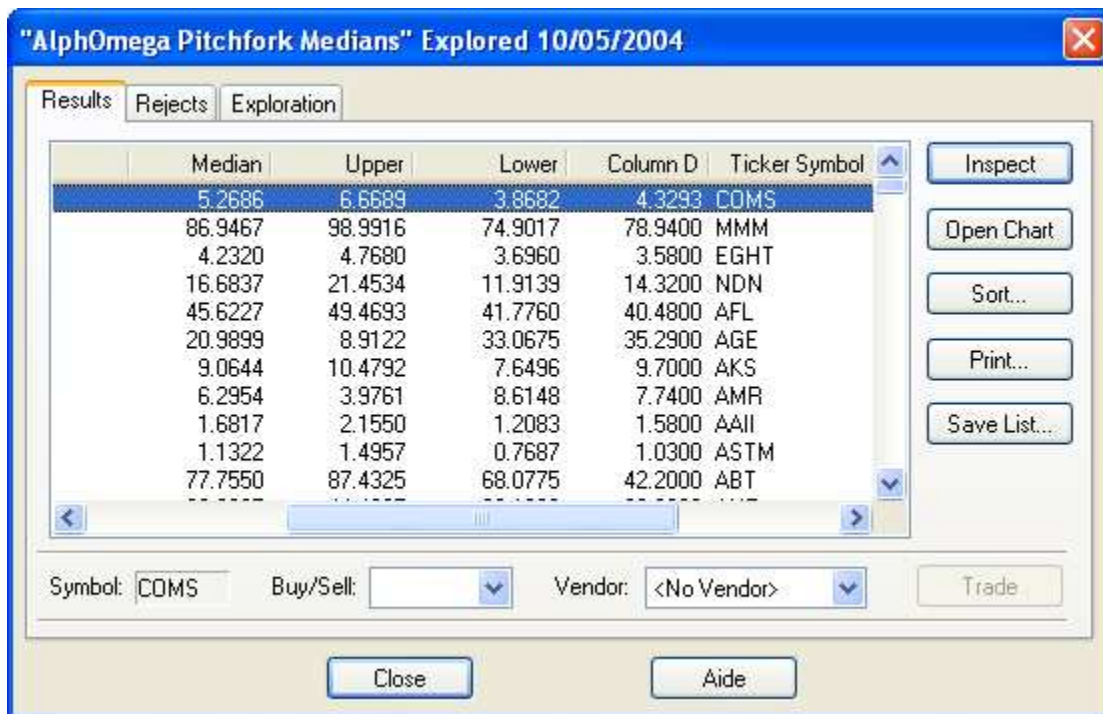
"AlphOmega Pitchfork Medians" Explored 10/05/2004

Results | Rejects | Exploration

| | Median | Upper | Lower | Column D | Ticker Symbol |
|---|---|---|---|---|---|
| | 5.2686 | 6.6689 | 3.8682 | 4.3293 | COMS |
| | 86.9467 | 98.9916 | 74.9017 | 78.9400 | MMM |
| | 4.2320 | 4.7680 | 3.6960 | 3.5800 | EGHT |
| | 16.6837 | 21.4534 | 11.9139 | 14.3200 | NDN |
| | 45.6227 | 49.4693 | 41.7760 | 40.4800 | AFL |
| | 20.9899 | 8.9122 | 33.0675 | 35.2900 | AGE |
| | 9.0644 | 10.4792 | 7.6496 | 9.7000 | AKS |
| | 6.2954 | 3.9761 | 8.6148 | 7.7400 | AMR |
| | 1.6817 | 2.1550 | 1.2083 | 1.5800 | AAII |
| | 1.1322 | 1.4957 | 0.7687 | 1.0300 | ASTM |
| | 77.7550 | 87.4325 | 68.0775 | 42.2000 | ABT |
| | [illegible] | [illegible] | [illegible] | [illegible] | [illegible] |

Inspect
Open Chart
Sort...
Print...
Save List...

Symbol: COMS Buy/Sell: Vendor: <No Vendor> Trade

Close Aide